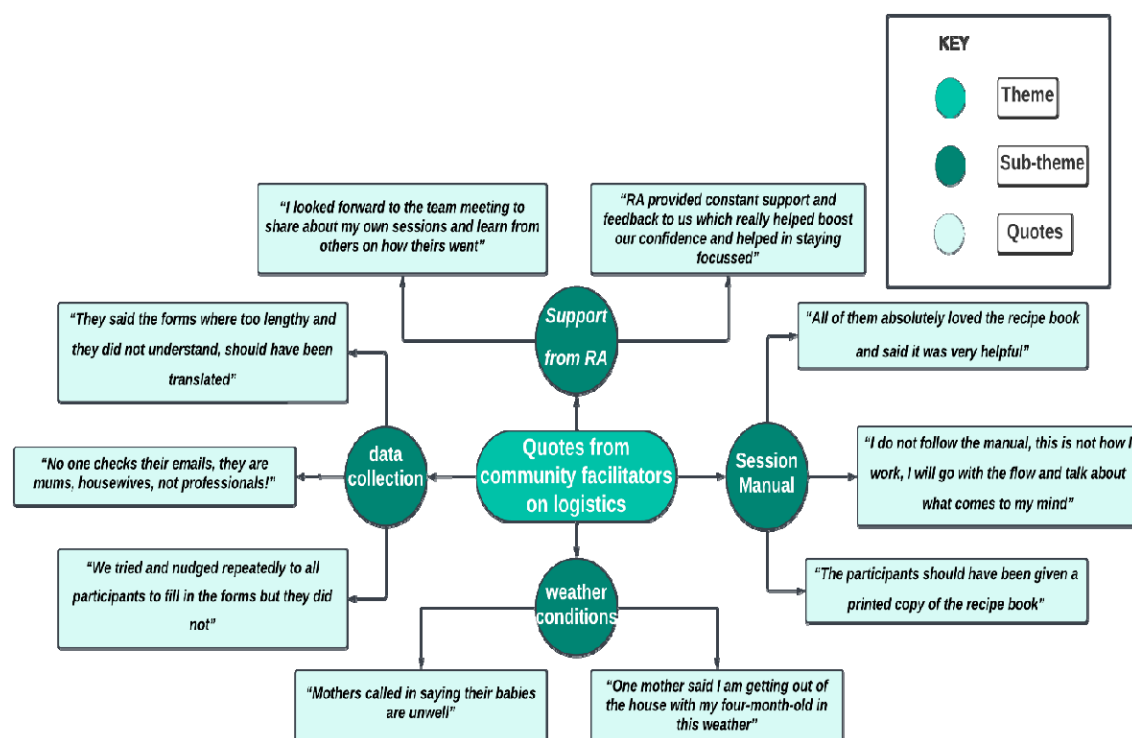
KEY

Theme

Sub-theme

Quotes

"I looked forward to the team meeting to share about my own sessions and learn from others on how theirs went"

"RA provided constant support and feedback to us which really helped boost our confidence and helped in staying focussed"

Support from RA

"They said the forms where too lengthy and they did not understand, should have been translated"

"All of them absolutely loved the recipe book and said it was very helpful"

"No one checks their emails, they are mums, housewives, not professionals!"

data collection

Quotes from community facilitators on logistics

Session Manual

"I do not follow the manual, this is not how I work, I will go with the flow and talk about what comes to my mind"

"We tried and nudged repeatedly to all participants to fill in the forms but they did not"

weather conditions

"The participants should have been given a printed copy of the recipe book"

"Mothers called in saying their babies are unwell"

"One mother said I am getting out of the house with my four-month-old in this weather"